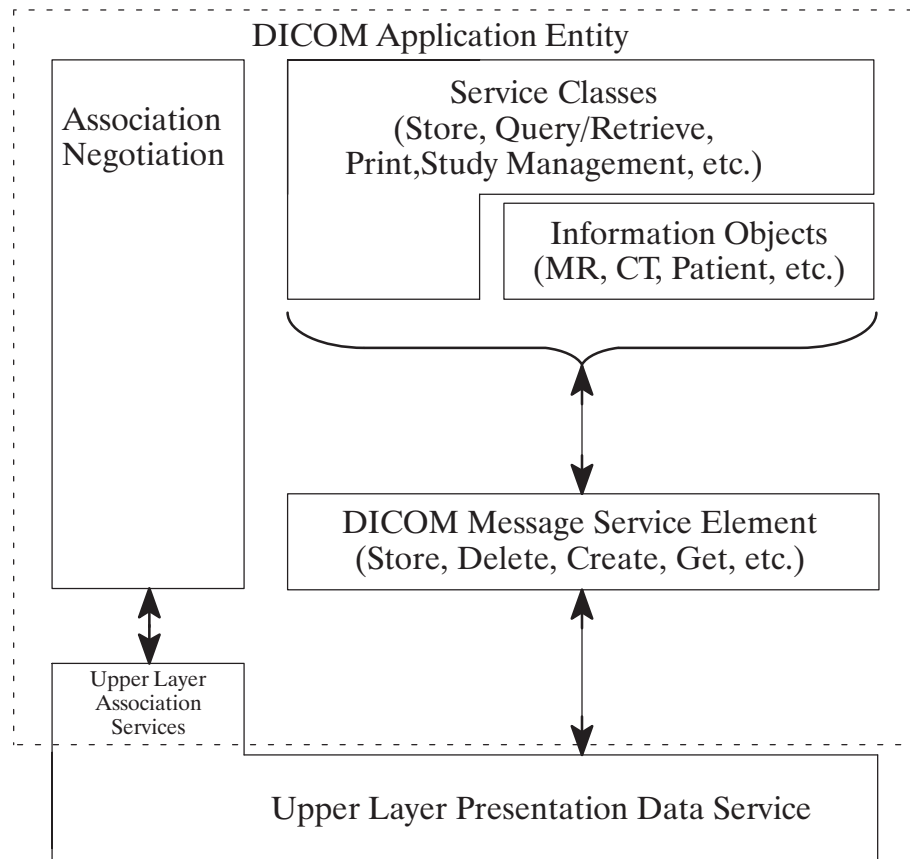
DICOM Application Entity

Association Negotiation

Service Classes (Store, Query/Retrieve, Print,Study Management, etc.)

Information Objects (MR, CT, Patient, etc.)

DICOM Message Service Element (Store, Delete, Create, Get, etc.)

Upper Layer Association Services

Upper Layer Presentation Data Service